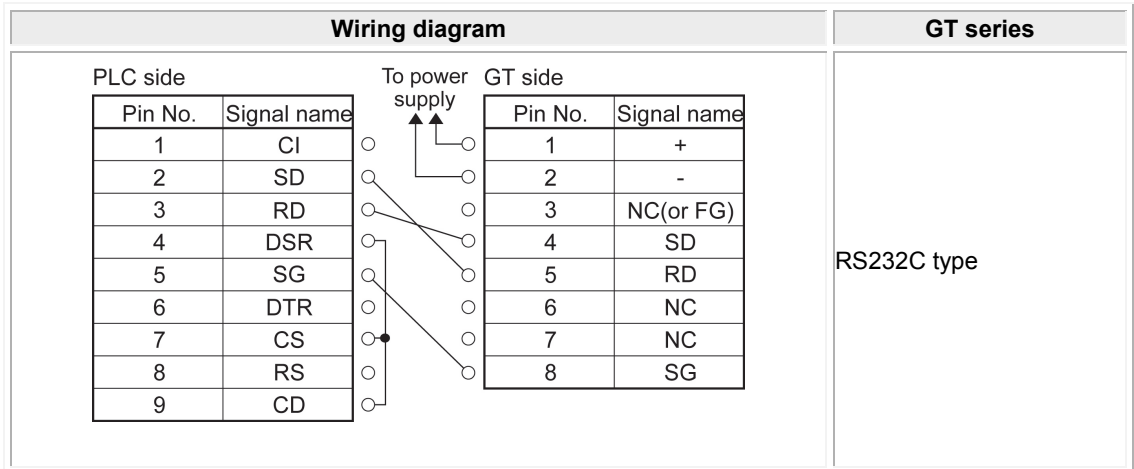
| Wiring diagram | GT series |
|---|---|
| PLC side / To power supply / GT side | RS232C type |

PLC side

| Pin No. | Signal name |
|---|---|
| 1 | CI |
| 2 | SD |
| 3 | RD |
| 4 | DSR |
| 5 | SG |
| 6 | DTR |
| 7 | CS |
| 8 | RS |
| 9 | CD |

To power supply

GT side

| Pin No. | Signal name |
|---|---|
| 1 | + |
| 2 | - |
| 3 | NC(or FG) |
| 4 | SD |
| 5 | RD |
| 6 | NC |
| 7 | NC |
| 8 | SG |

RS232C type